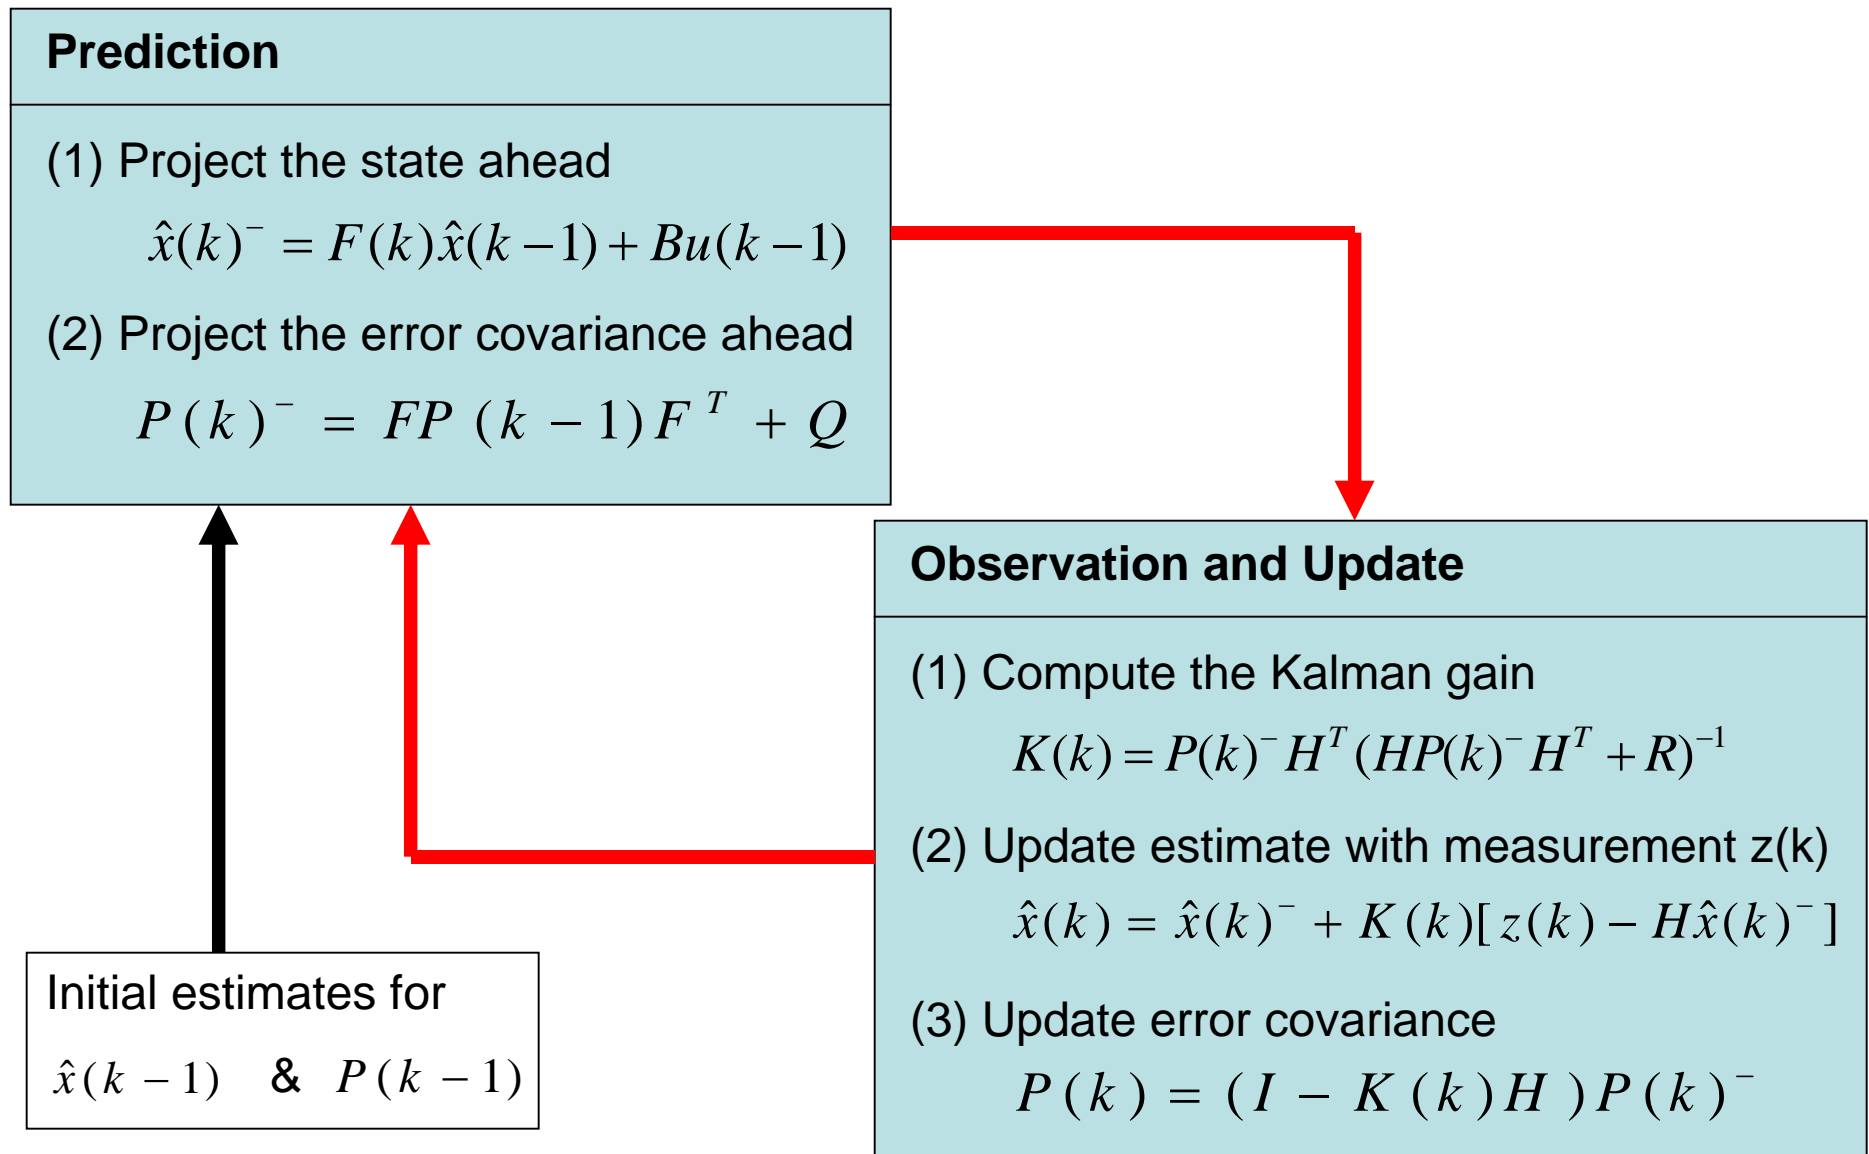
Prediction

(1) Project the state ahead

$\hat{x}(k)^- = F(k)\hat{x}(k-1) + Bu(k-1)$

(2) Project the error covariance ahead

$P(k)^- = FP(k-1)F^T + Q$

Observation and Update

(1) Compute the Kalman gain

$K(k) = P(k)^- H^T (HP(k)^- H^T + R)^{-1}$

(2) Update estimate with measurement z(k)

$\hat{x}(k) = \hat{x}(k)^- + K(k)[z(k) - H\hat{x}(k)^-]$

(3) Update error covariance

$P(k) = (I - K(k)H)P(k)^-$

Initial estimates for

$\hat{x}(k-1)$ & $P(k-1)$